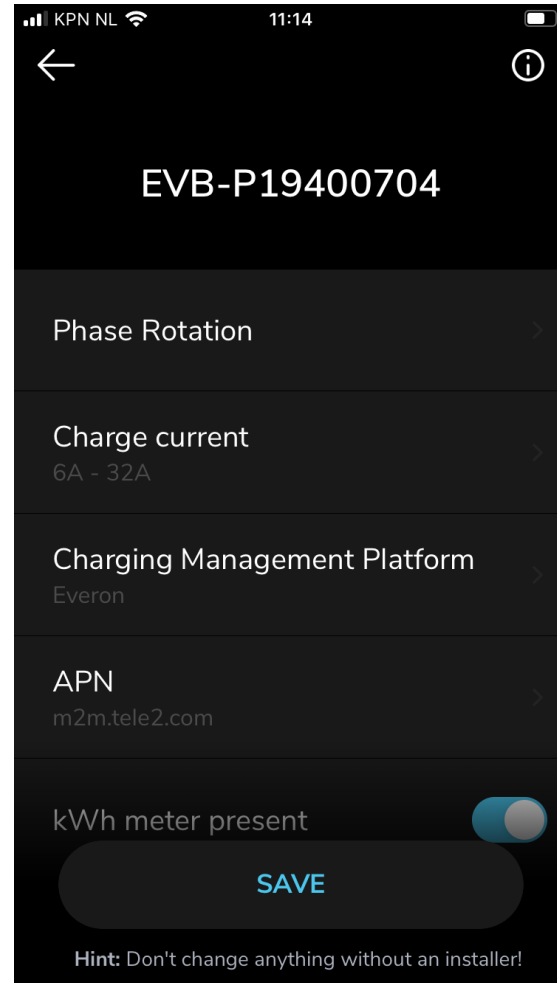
KPN NL 11:14

EVB-P19400704

Phase Rotation

Charge current
6A - 32A

Charging Management Platform
Everon

APN
m2m.tele2.com

kWh meter present

SAVE

Hint: Don't change anything without an installer!